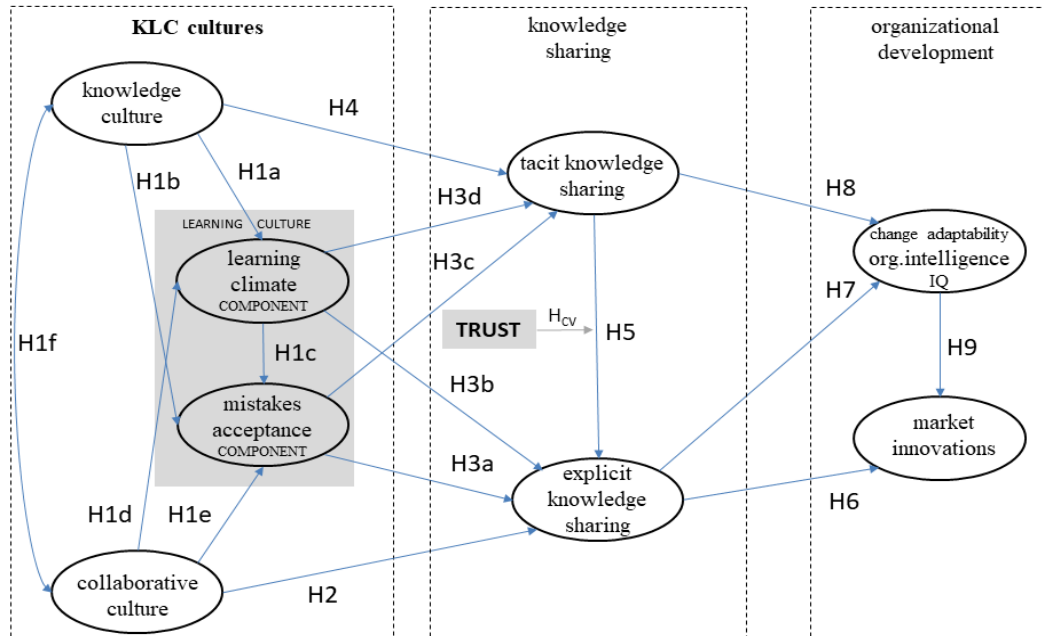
KLC cultures

knowledge sharing

organizational development

knowledge culture

H4

H1b

H1a

tacit knowledge sharing

H8

H3d

LEARNING CULTURE

learning climate COMPONENT

H3c

change adaptability org.intelligence IQ

H7

H1f

TRUST

$H_{CV}$

H5

H1c

H9

H3b

mistakes acceptance COMPONENT

market innovations

H3a

explicit knowledge sharing

H1d

H1e

H6

collaborative culture

H2